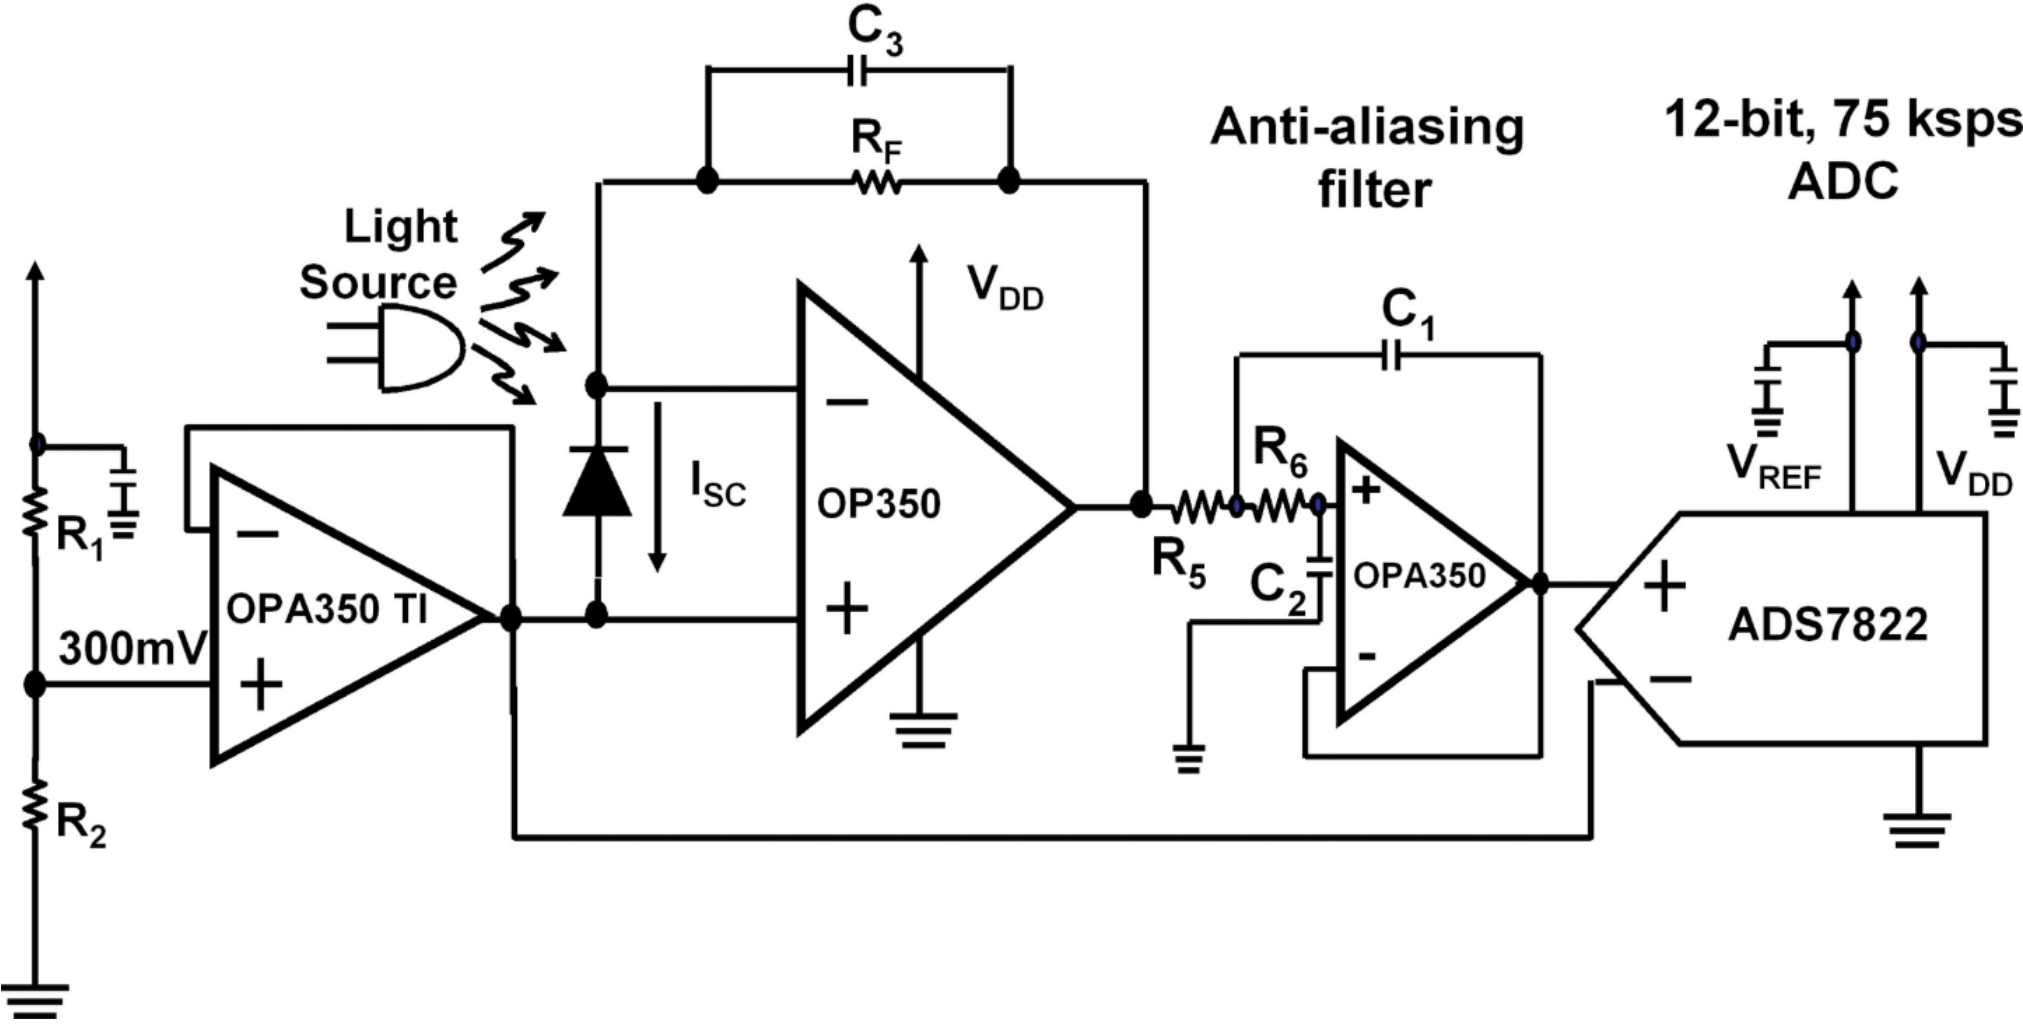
$C_3$

$R_F$

Anti-aliasing filter

12-bit, 75 ksps ADC

Light Source

$V_{DD}$

$C_1$

$R_1$

−

$I_{SC}$

−

OP350

$R_6$

+

$V_{REF}$

$V_{DD}$

$R_5$

$C_2$

OPA350

+

ADS7822

−

OPA350 TI

+

300mV

+

-

$R_2$